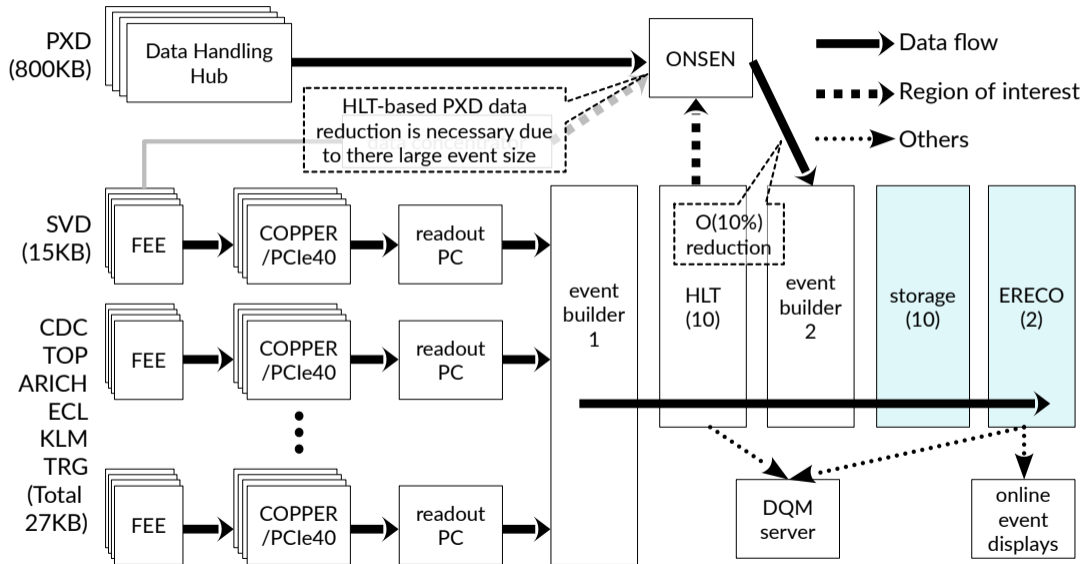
PXD (800KB)

Data Handling Hub

ONSEN

Data flow

Region of interest

Others

HLT-based PXD data reduction is necessary due to there large event size

SVD (15KB)

FEE

COPPER /PCIe40

readout PC

event builder 1

HLT (10)

O(10%) reduction

event builder 2

storage (10)

ERECO (2)

CDC TOP ARICH ECL KLM TRG (Total 27KB)

FEE

COPPER /PCIe40

readout PC

FEE

COPPER /PCIe40

readout PC

DQM server

online event displays